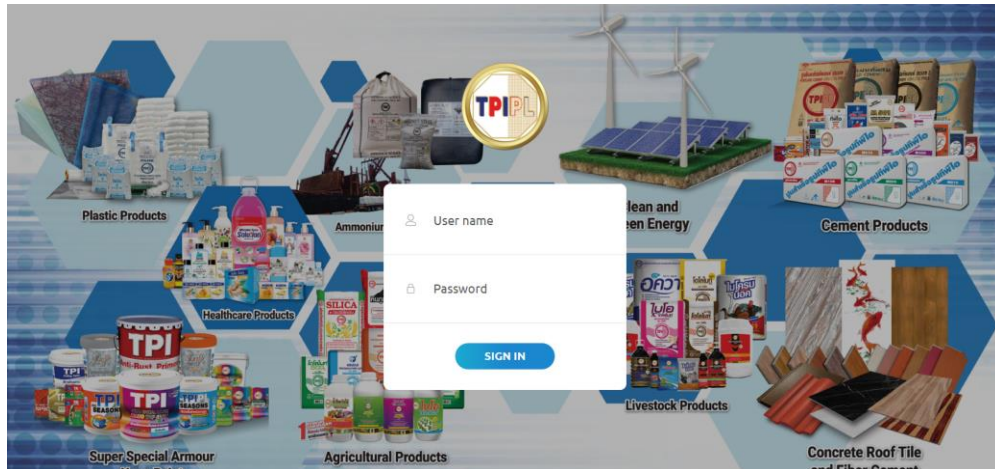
TPIPL

Plastic Products

Ammoniu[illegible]

lean and
een Energy

Cement Products

Healthcare Products

User name

Password

SIGN IN

SILICA

TPI

TPI

TPI

Livestock Products

Super Special Armour

Agricultural Products

Concrete Roof Tile
and Fiber Cement